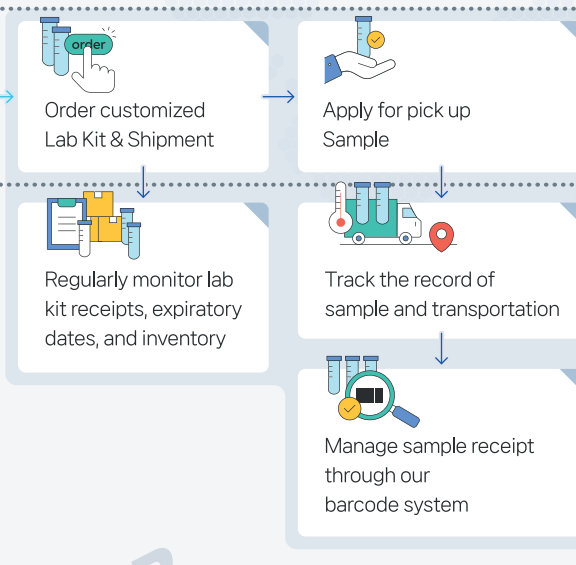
order

Order customized Lab Kit & Shipment

Apply for pick up Sample

Regularly monitor lab kit receipts, expiratory dates, and inventory

Track the record of sample and transportation

Manage sample receipt through our barcode system